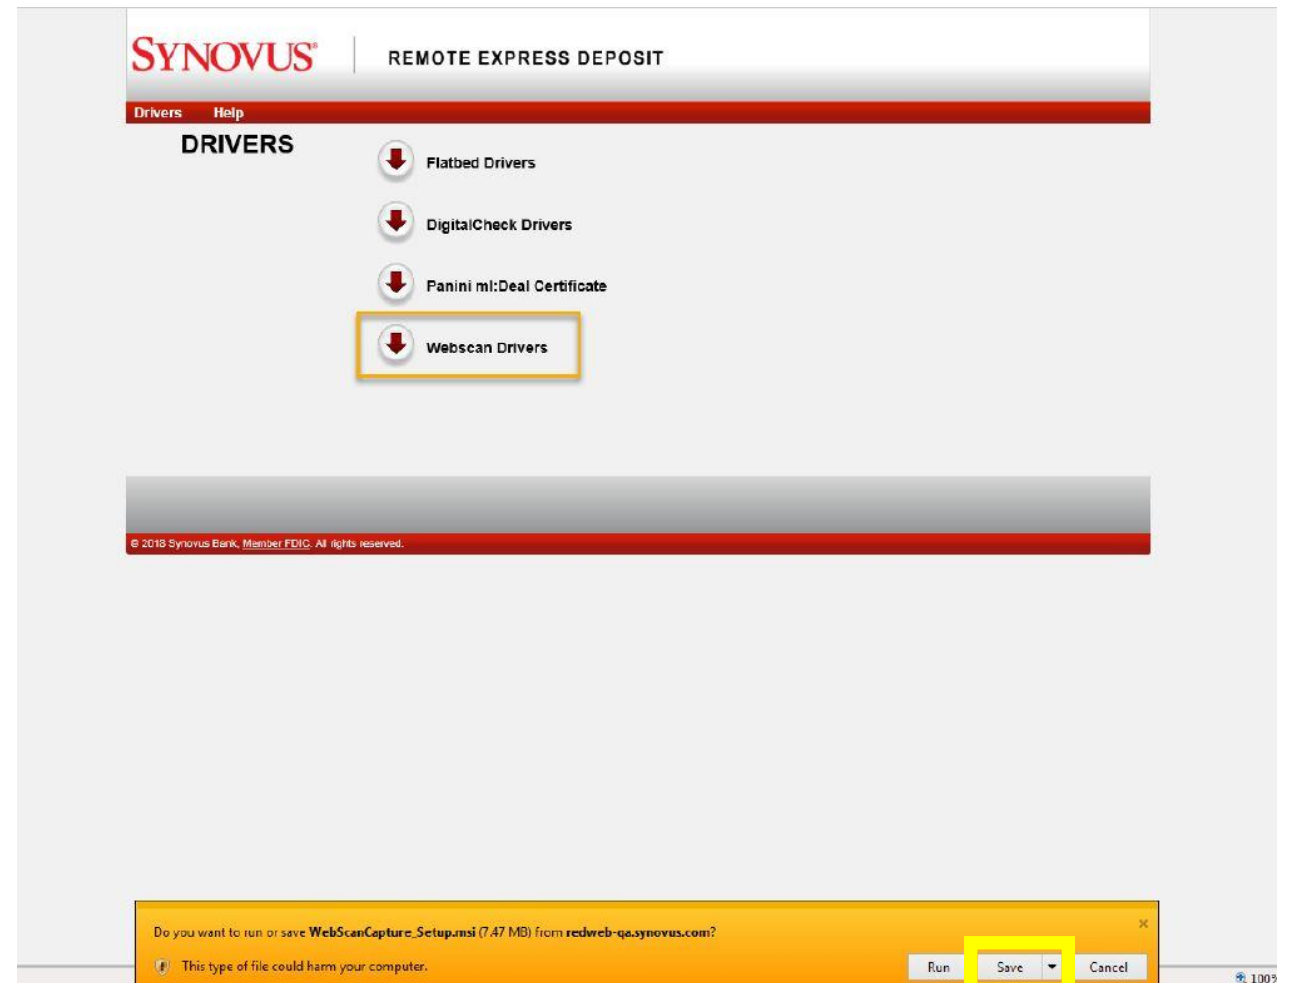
SYNOVUS® | REMOTE EXPRESS DEPOSIT

Drivers Help

DRIVERS

Flatbed Drivers

DigitalCheck Drivers

Panini mI:Deal Certificate

Webscan Drivers

© 2018 Synovus Bank, Member FDIC. All rights reserved.

Do you want to run or save WebScanCapture_Setup.msi (7.47 MB) from redweb-qa.synovus.com?

This type of file could harm your computer.

Run Save Cancel

×

100%